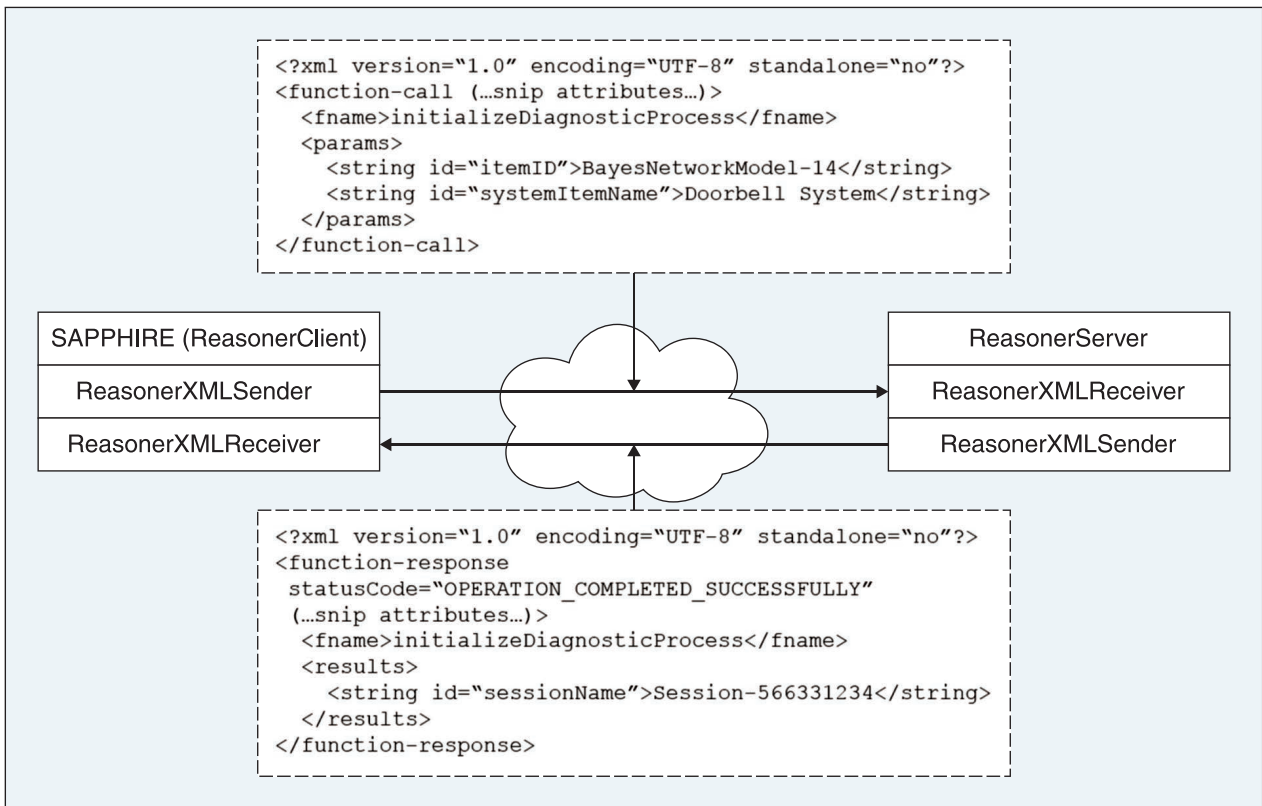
<?xml version="1.0" encoding="UTF-8" standalone="no"?>
<function-call (…snip attributes…)>
<fname>initializeDiagnosticProcess</fname>
<params>
<string id="itemID">BayesNetworkModel-14</string>
<string id="systemItemName">Doorbell System</string>
</params>
</function-call>

SAPPHIRE (ReasonerClient)
ReasonerXMLSender
ReasonerXMLReceiver

ReasonerServer
ReasonerXMLReceiver
ReasonerXMLSender

<?xml version="1.0" encoding="UTF-8" standalone="no"?>
<function-response
statusCode="OPERATION_COMPLETED_SUCCESSFULLY"
(…snip attributes…)>
<fname>initializeDiagnosticProcess</fname>
<results>
<string id="sessionName">Session-566331234</string>
</results>
</function-response>